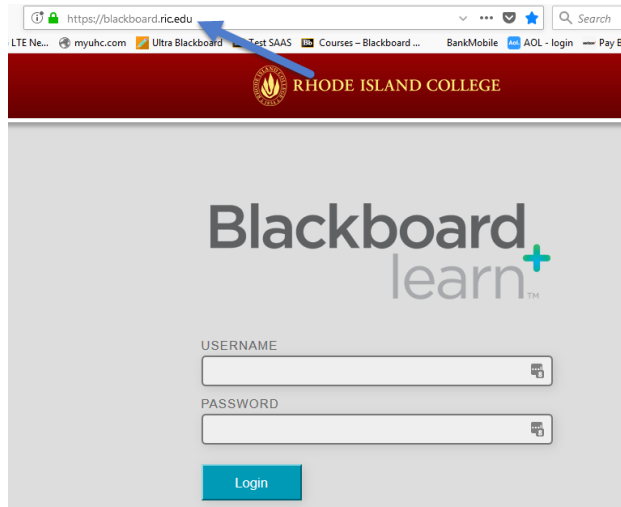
https://blackboard.ric.edu

Search

LTE Ne... myuhc.com Ultra Blackboard Test SAAS Courses – Blackboard ... BankMobile AOL - login Pay B

RHODE ISLAND COLLEGE

Blackboard learn™

USERNAME

PASSWORD

Login